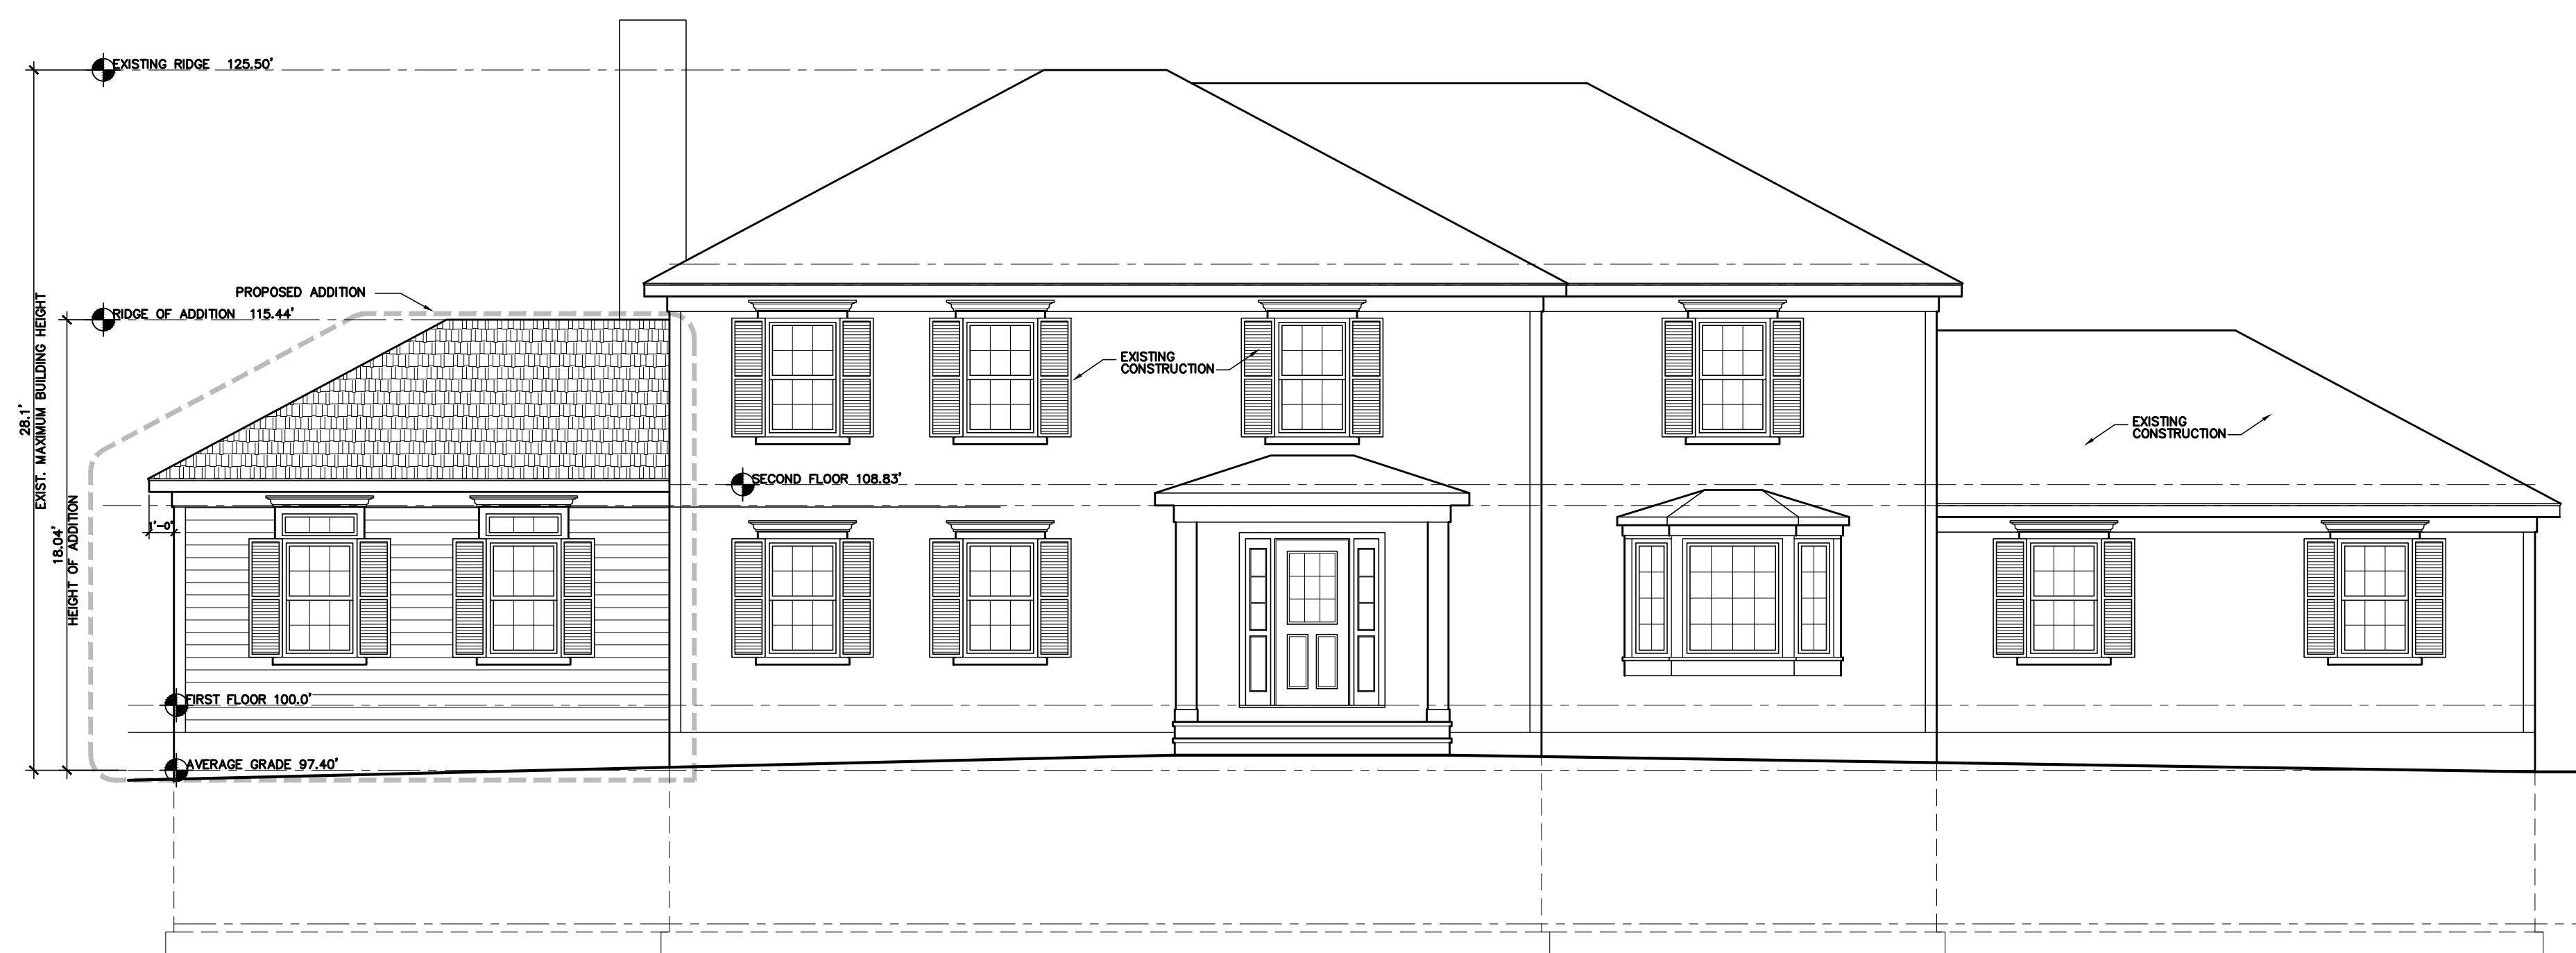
EXISTING RIDGE 125.50'

PROPOSED ADDITION

RIDGE OF ADDITION 115.44'

28.1'
EXIST. MAXIMUM BUILDING HEIGHT

18.04'
HEIGHT OF ADDITION

1'-0"

EXISTING CONSTRUCTION

EXISTING CONSTRUCTION

SECOND FLOOR 108.83'

FIRST FLOOR 100.0'

AVERAGE GRADE 97.40'